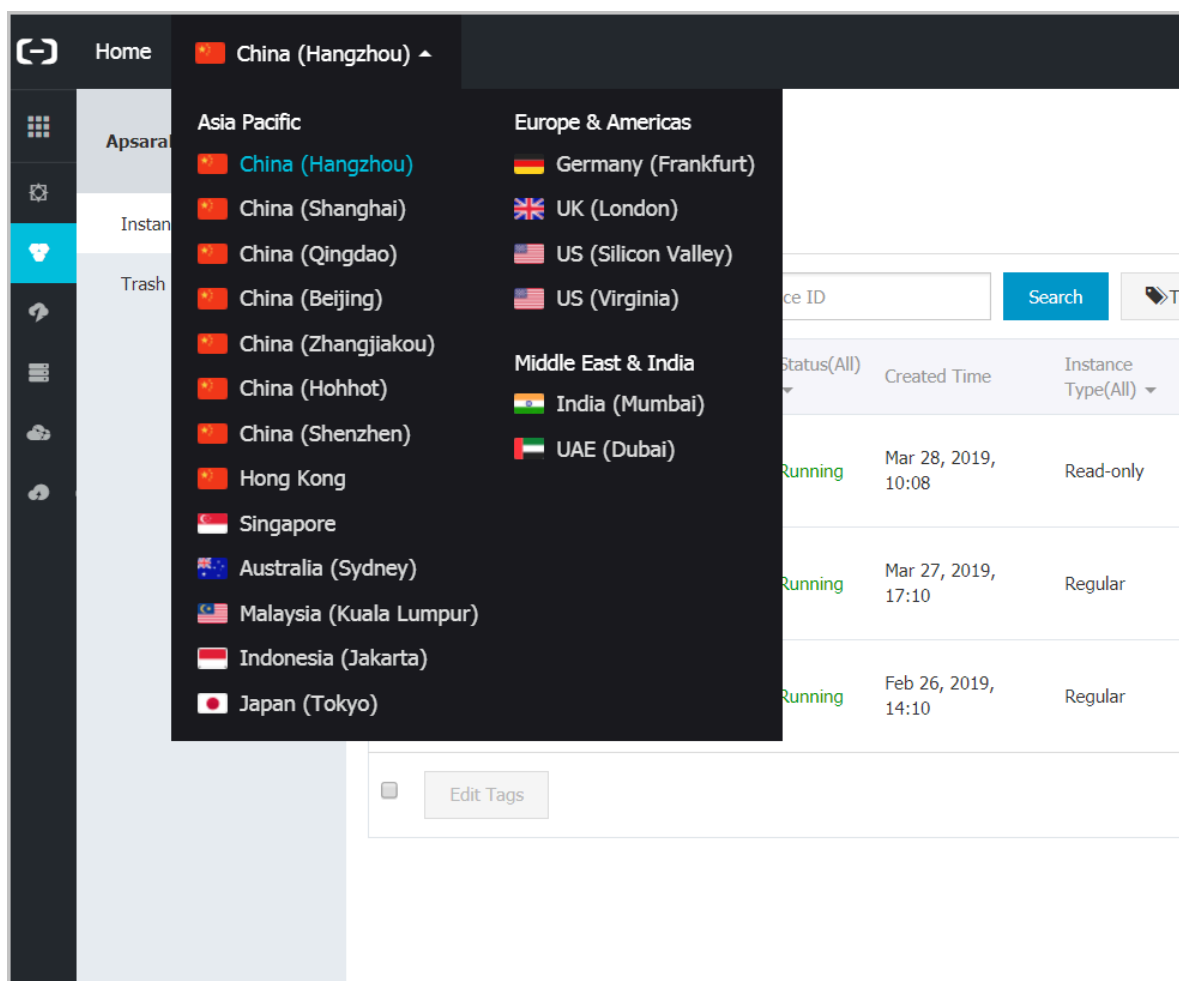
Home China (Hangzhou)

Apsara

Instan

Trash

Asia Pacific
China (Hangzhou)
China (Shanghai)
China (Qingdao)
China (Beijing)
China (Zhangjiakou)
China (Hohhot)
China (Shenzhen)
Hong Kong
Singapore
Australia (Sydney)
Malaysia (Kuala Lumpur)
Indonesia (Jakarta)
Japan (Tokyo)

Europe & Americas
Germany (Frankfurt)
UK (London)
US (Silicon Valley)
US (Virginia)

Middle East & India
India (Mumbai)
UAE (Dubai)

ce ID
Search
T

| Status(All) | Created Time | Instance Type(All) |
|---|---|---|
| Running | Mar 28, 2019, 10:08 | Read-only |
| Running | Mar 27, 2019, 17:10 | Regular |
| Running | Feb 26, 2019, 14:10 | Regular |

Edit Tags